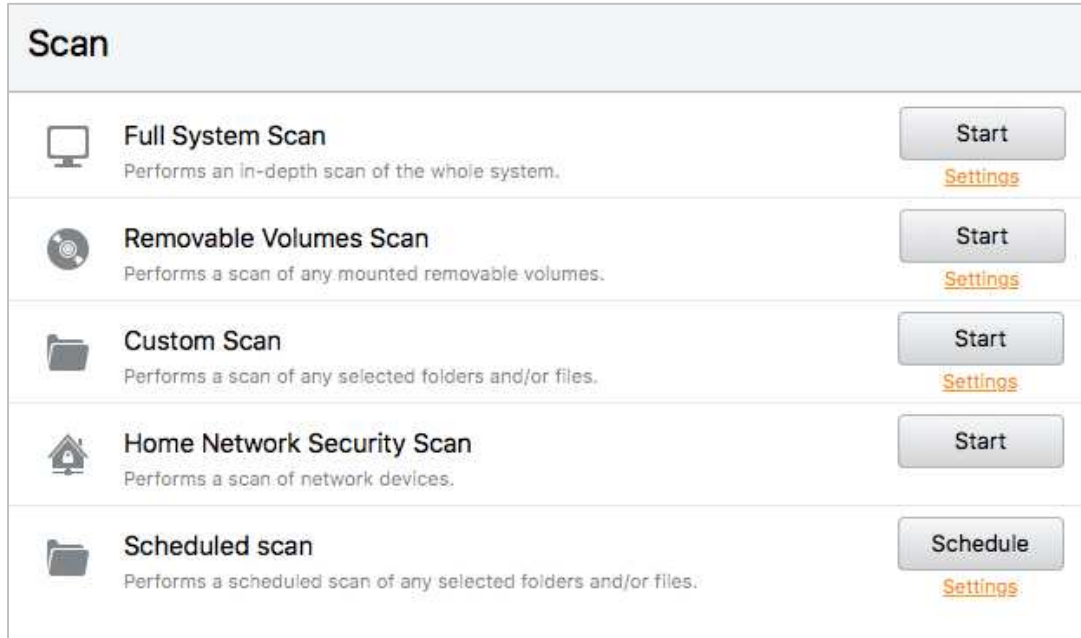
Scan

Full System Scan
Performs an in-depth scan of the whole system.
Start
Settings

Removable Volumes Scan
Performs a scan of any mounted removable volumes.
Start
Settings

Custom Scan
Performs a scan of any selected folders and/or files.
Start
Settings

Home Network Security Scan
Performs a scan of network devices.
Start

Scheduled scan
Performs a scheduled scan of any selected folders and/or files.
Schedule
Settings